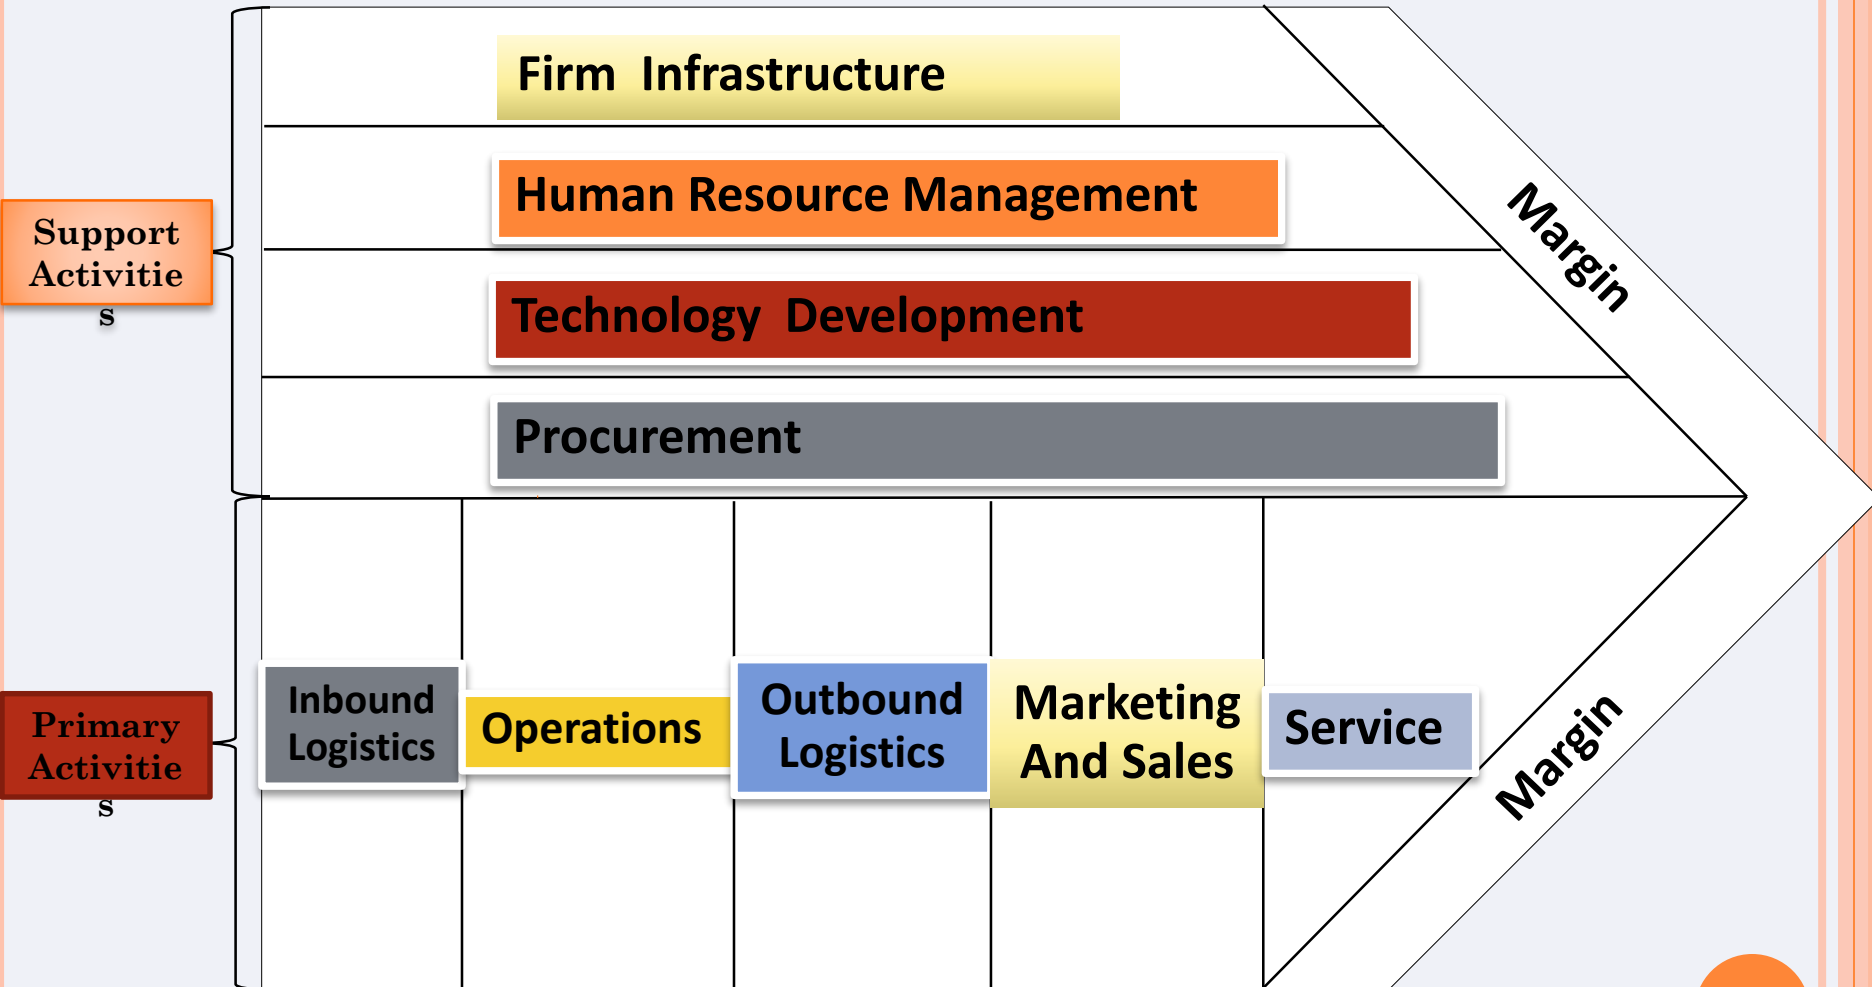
Support Activities

Firm Infrastructure

Human Resource Management

Technology Development

Procurement

Margin

Primary Activities

Inbound Logistics

Operations

Outbound Logistics

Marketing And Sales

Service

Margin